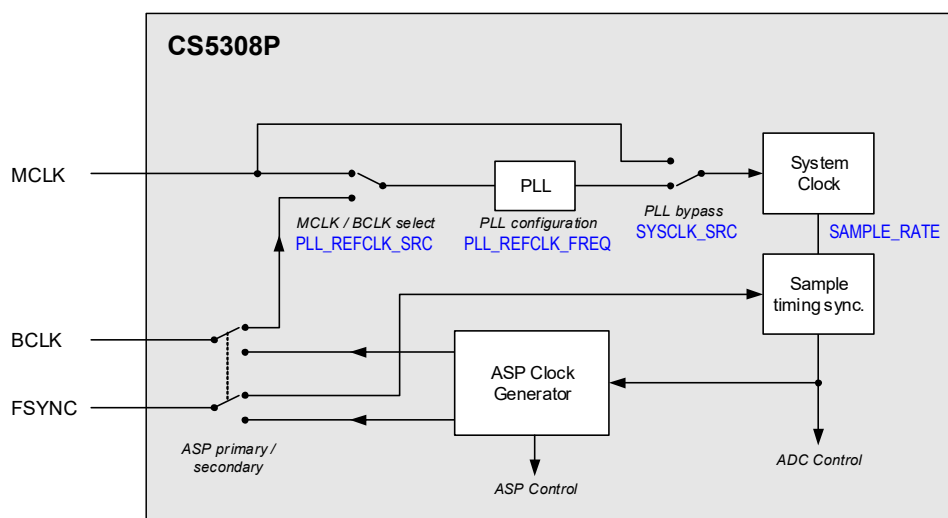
CS5308P

MCLK

BCLK

FSYNC

PLL

System Clock

MCLK / BCLK select
PLL_REFCLK_SRC

PLL configuration
PLL_REFCLK_FREQ

PLL bypass
SYSCLK_SRC

SAMPLE_RATE

Sample timing sync.

ASP Clock Generator

ASP primary / secondary

ASP Control

ADC Control